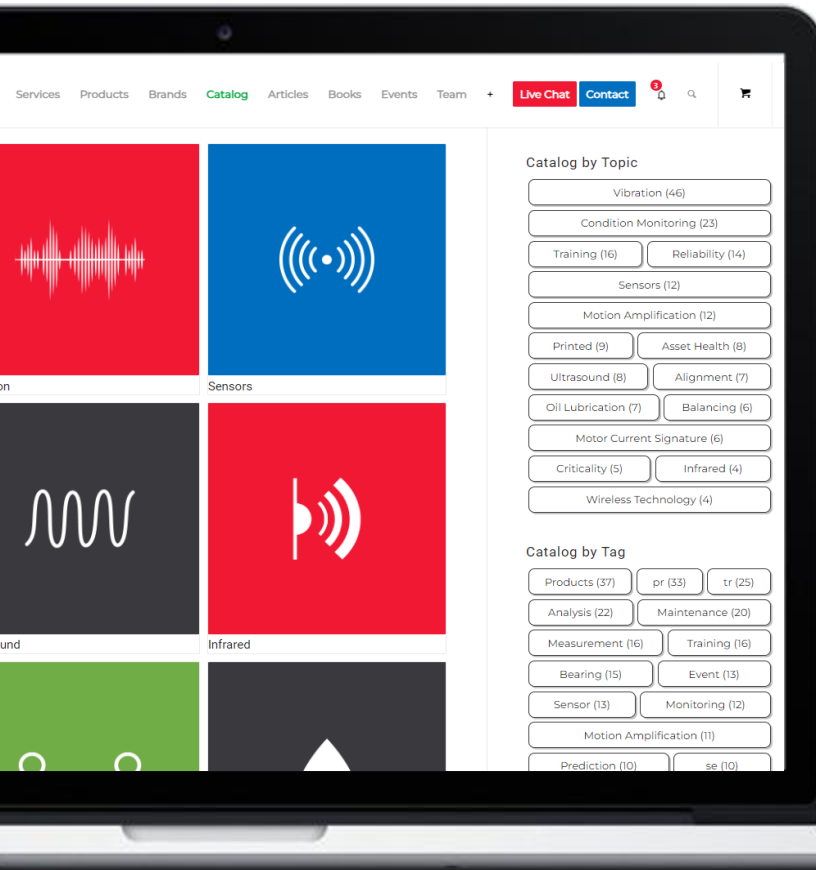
Services Products Brands Catalog Articles Books Events Team + Live Chat Contact 3

on

Sensors

und

Infrared

Catalog by Topic

Vibration (46)

Condition Monitoring (23)

Training (16)

Reliability (14)

Sensors (12)

Motion Amplification (12)

Printed (9)

Asset Health (8)

Ultrasound (8)

Alignment (7)

Oil Lubrication (7)

Balancing (6)

Motor Current Signature (6)

Criticality (5)

Infrared (4)

Wireless Technology (4)

Catalog by Tag

Products (37)

pr (33)

tr (25)

Analysis (22)

Maintenance (20)

Measurement (16)

Training (16)

Bearing (15)

Event (13)

Sensor (13)

Monitoring (12)

Motion Amplification (11)

Prediction (10)

se (10)